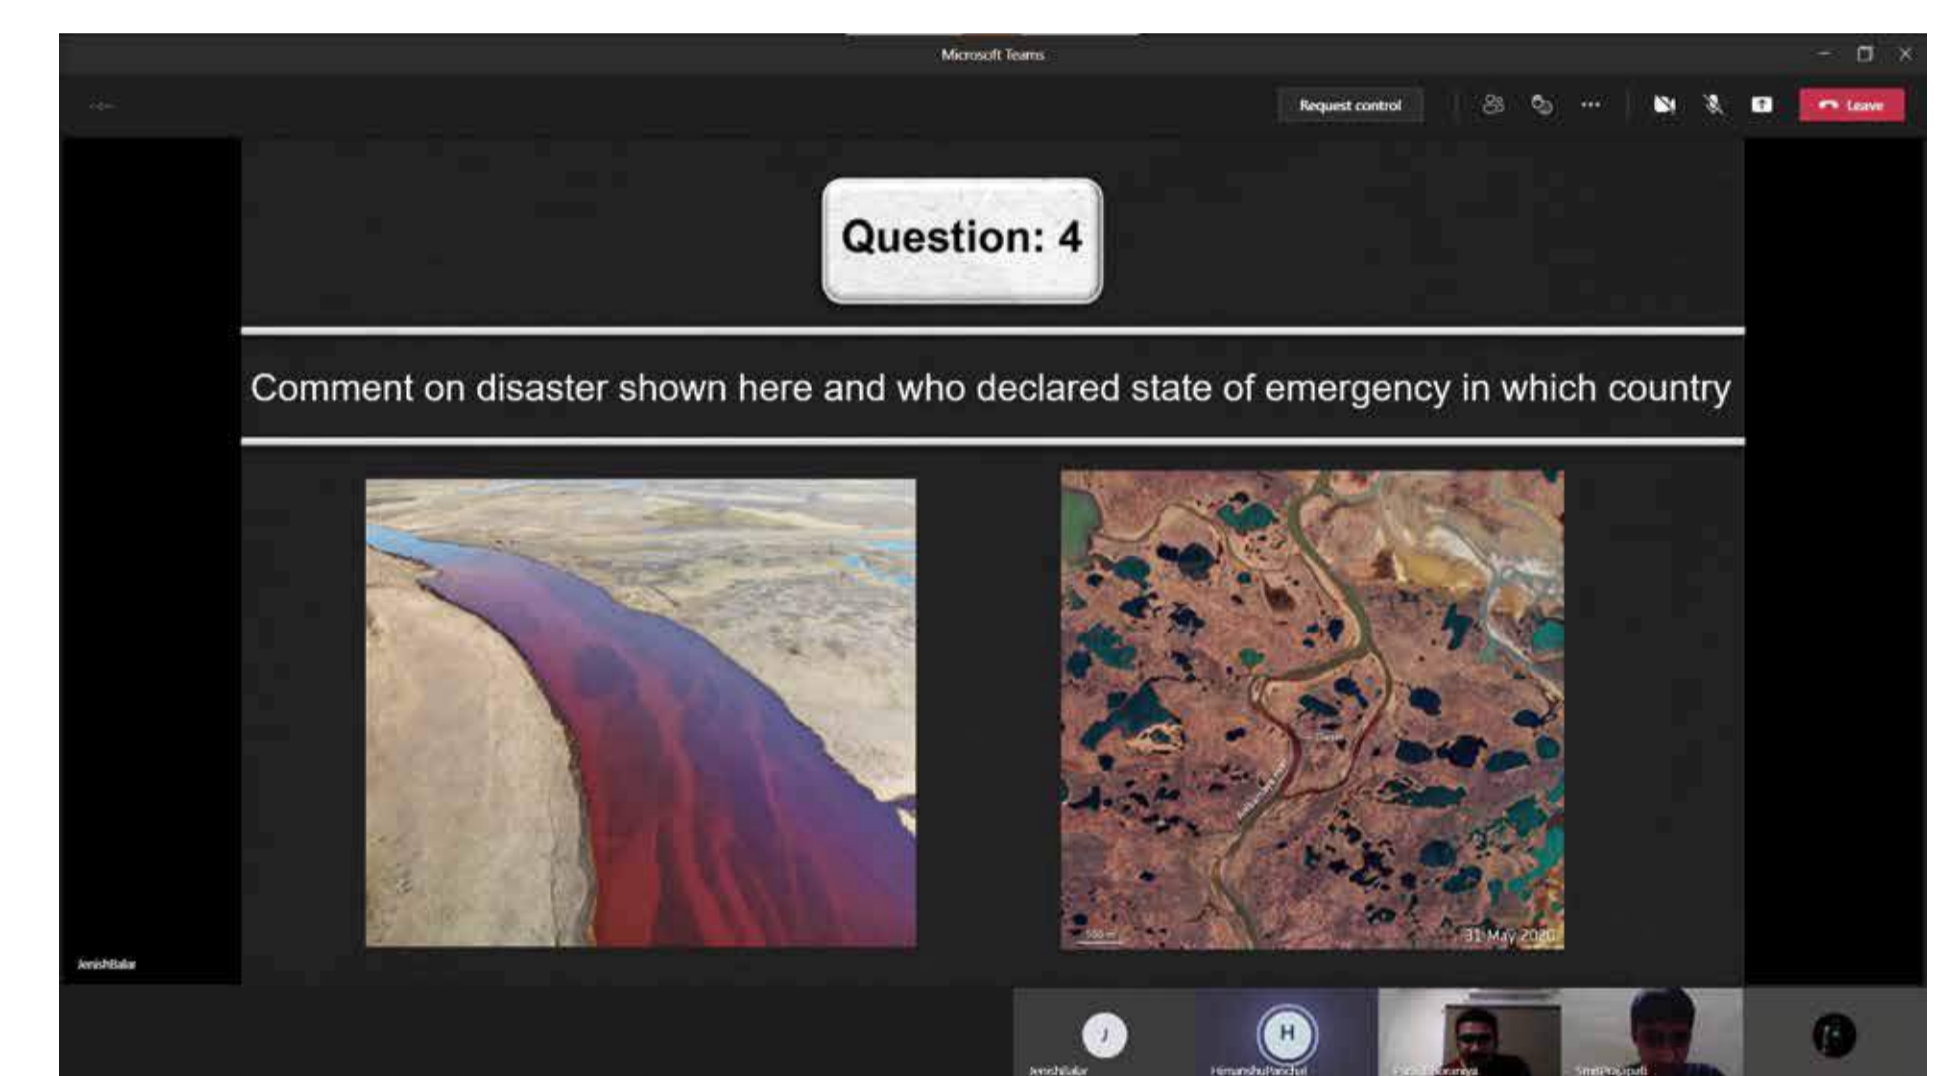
Microsoft Teams

Request control

Leave

Question: 4

Comment on disaster shown here and who declared state of emergency in which country

31 May 2020

JenishBalar

J

H

JenishBalar

HimanshuPanchal

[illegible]

SmitPrajapati